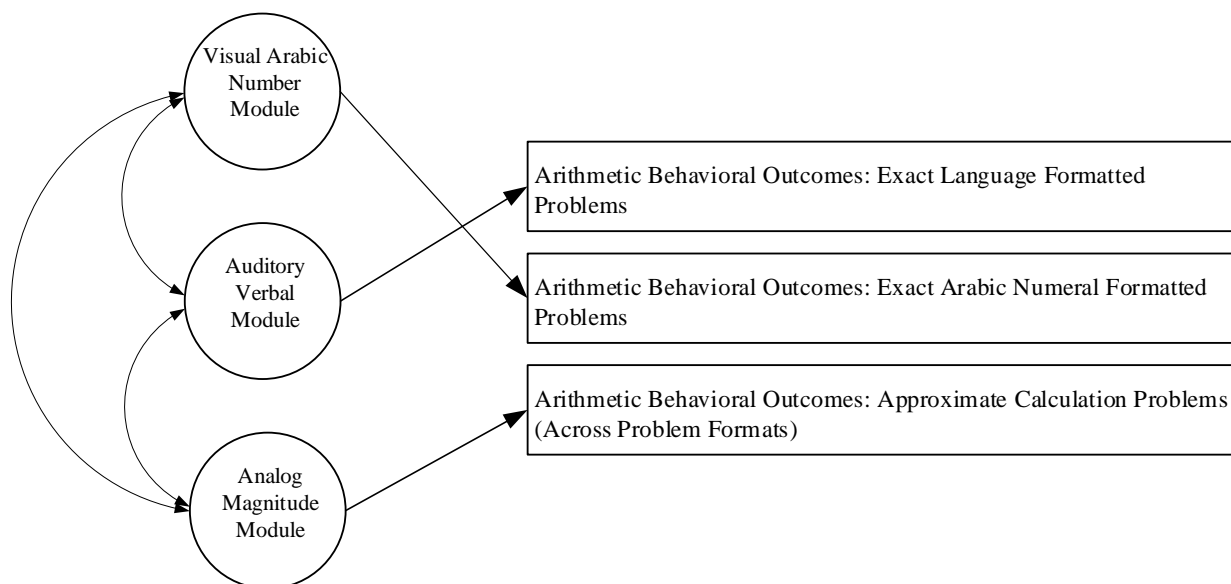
Visual Arabic Number Module

Auditory Verbal Module

Analog Magnitude Module

Arithmetic Behavioral Outcomes: Exact Language Formatted Problems

Arithmetic Behavioral Outcomes: Exact Arabic Numeral Formatted Problems

Arithmetic Behavioral Outcomes: Approximate Calculation Problems (Across Problem Formats)